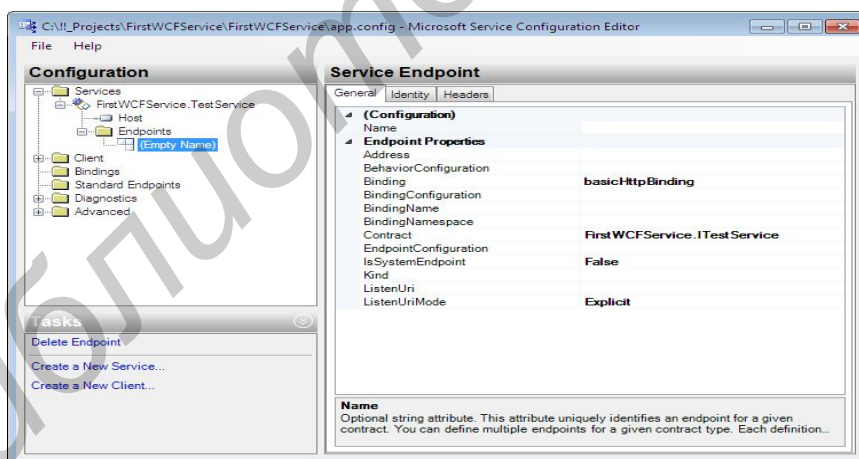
C:\!!_Projects\FirstWCFService\FirstWCFService\app.config - Microsoft Service Configuration Editor

File Help

Configuration

Services
FirstWCFService.TestService
Host
Endpoints
(Empty Name)
Client
Bindings
Standard Endpoints
Diagnostics
Advanced

Tasks

Delete Endpoint

Create a New Service...

Create a New Client...

Service Endpoint

General | Identity | Headers

| | |
|---|---|
| (Configuration) | |
| Name | |
| Endpoint Properties | |
| Address | |
| BehaviorConfiguration | |
| Binding | basicHttpBinding |
| BindingConfiguration | |
| BindingName | |
| BindingNamespace | |
| Contract | FirstWCFService.ITestService |
| EndpointConfiguration | |
| IsSystemEndpoint | False |
| Kind | |
| ListenUri | |
| ListenUriMode | Explicit |

Name
Optional string attribute. This attribute uniquely identifies an endpoint for a given contract. You can define multiple endpoints for a given contract type. Each definition...

библиотека